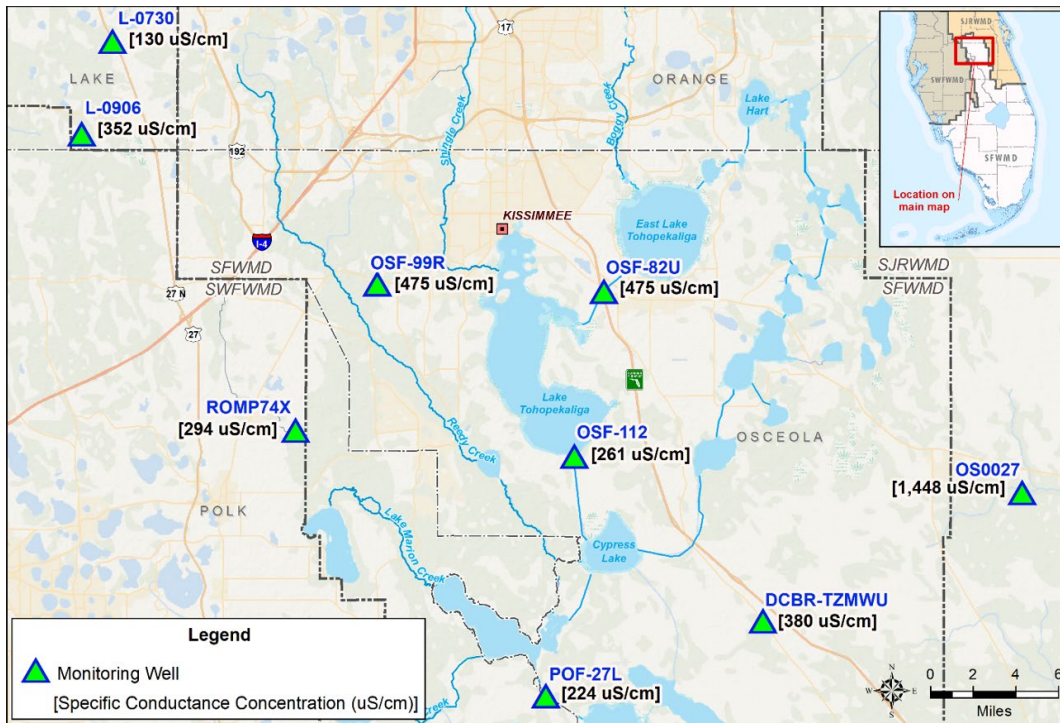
L-0730
[130 uS/cm]

LAKE

L-0906
[352 uS/cm]

17

ORANGE

Shingle Creek

Boggy Creek

Lake Hart

192

KISSIMMEE

East Lake Tohopekaliga

I-4

SFWMD
SWFWMD

OSF-99R
[475 uS/cm]

OSF-82U
[475 uS/cm]

SJRWMD
SFWMD

27 N

27

Lake Tohopekaliga

ROMP74X
[294 uS/cm]

Reedy Creek

OSF-112
[261 uS/cm]

OSCEOLA

OS0027
[1,448 uS/cm]

POLK

Lake Marion Creek

Cypress Lake

DCBR-TZMWU
[380 uS/cm]

POF-27L
[224 uS/cm]

Creek

SJRWMD

SWFWMD

SFWMD

Location on main map

Legend

Monitoring Well

[Specific Conductance Concentration (uS/cm)]

N
W E
S

0 2 4 6
Miles